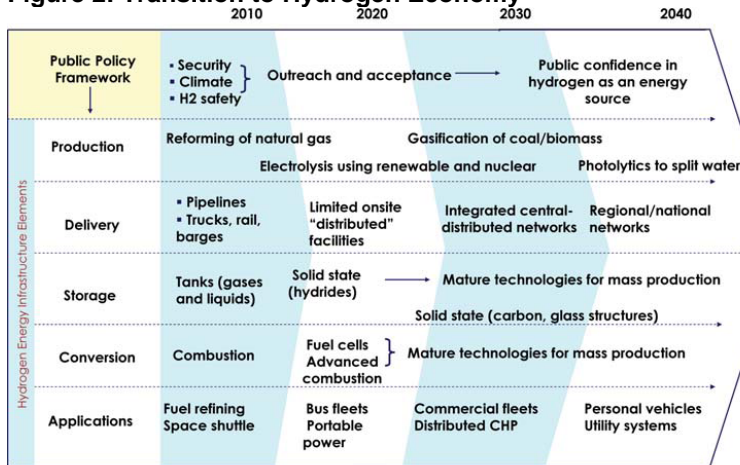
Figure 2. Transition to Hydrogen Economy

| | 2010 | 2020 | 2030 | 2040 |
|---|---|---|---|---|
| Public Policy Framework | • Security • Climate • H2 safety } Outreach and acceptance → | | Public confidence in hydrogen as an energy source | |
| Production | Reforming of natural gas | Electrolysis using renewable and nuclear | Gasification of coal/biomass | Photolytics to split water |
| Delivery | • Pipelines • Trucks, rail, barges | Limited onsite "distributed" facilities | Integrated central-distributed networks | Regional/national networks |
| Storage | Tanks (gases and liquids) | Solid state (hydrides) → | Mature technologies for mass production | |
| | | | Solid state (carbon, glass structures) | |
| Conversion | Combustion | Fuel cells Advanced combustion } | Mature technologies for mass production | |
| Applications | Fuel refining Space shuttle | Bus fleets Portable power | Commercial fleets Distributed CHP | Personal vehicles Utility systems |

Hydrogen Energy Infrastructure Elements